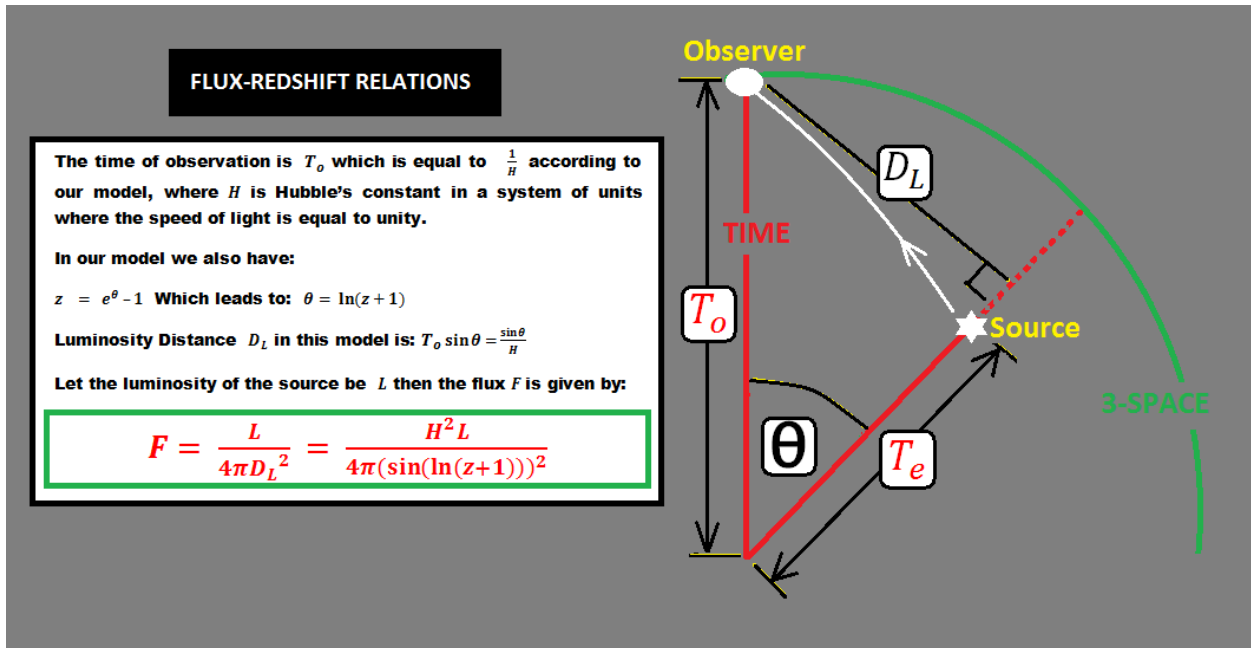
FLUX-REDSHIFT RELATIONS

The time of observation is $T_o$ which is equal to $\frac{1}{H}$ according to our model, where $H$ is Hubble's constant in a system of units where the speed of light is equal to unity.

In our model we also have:

$z = e^{\theta} - 1$ Which leads to: $\theta = \ln(z+1)$

Luminosity Distance $D_L$ in this model is: $T_o \sin\theta = \frac{\sin\theta}{H}$

Let the luminosity of the source be $L$ then the flux $F$ is given by:

$F = \frac{L}{4\pi {D_L}^2} = \frac{H^2 L}{4\pi(\sin(\ln(z+1)))^2}$

Observer

$D_L$

TIME

$T_o$

Source

3-SPACE

θ

$T_e$